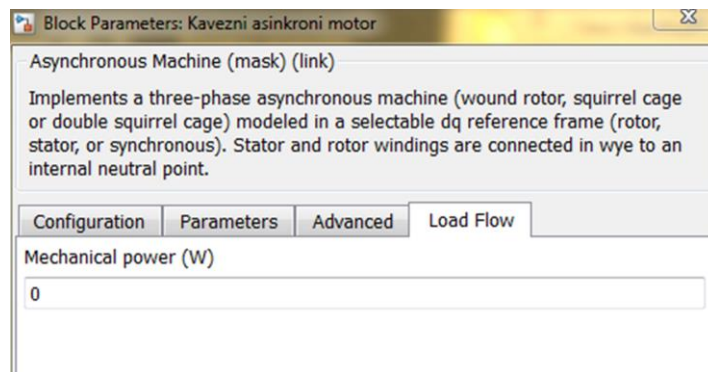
Block Parameters: Kavezni asinkroni motor

Asynchronous Machine (mask) (link)

Implements a three-phase asynchronous machine (wound rotor, squirrel cage or double squirrel cage) modeled in a selectable dq reference frame (rotor, stator, or synchronous). Stator and rotor windings are connected in wye to an internal neutral point.

Configuration | Parameters | Advanced | Load Flow

Mechanical power (W)

0